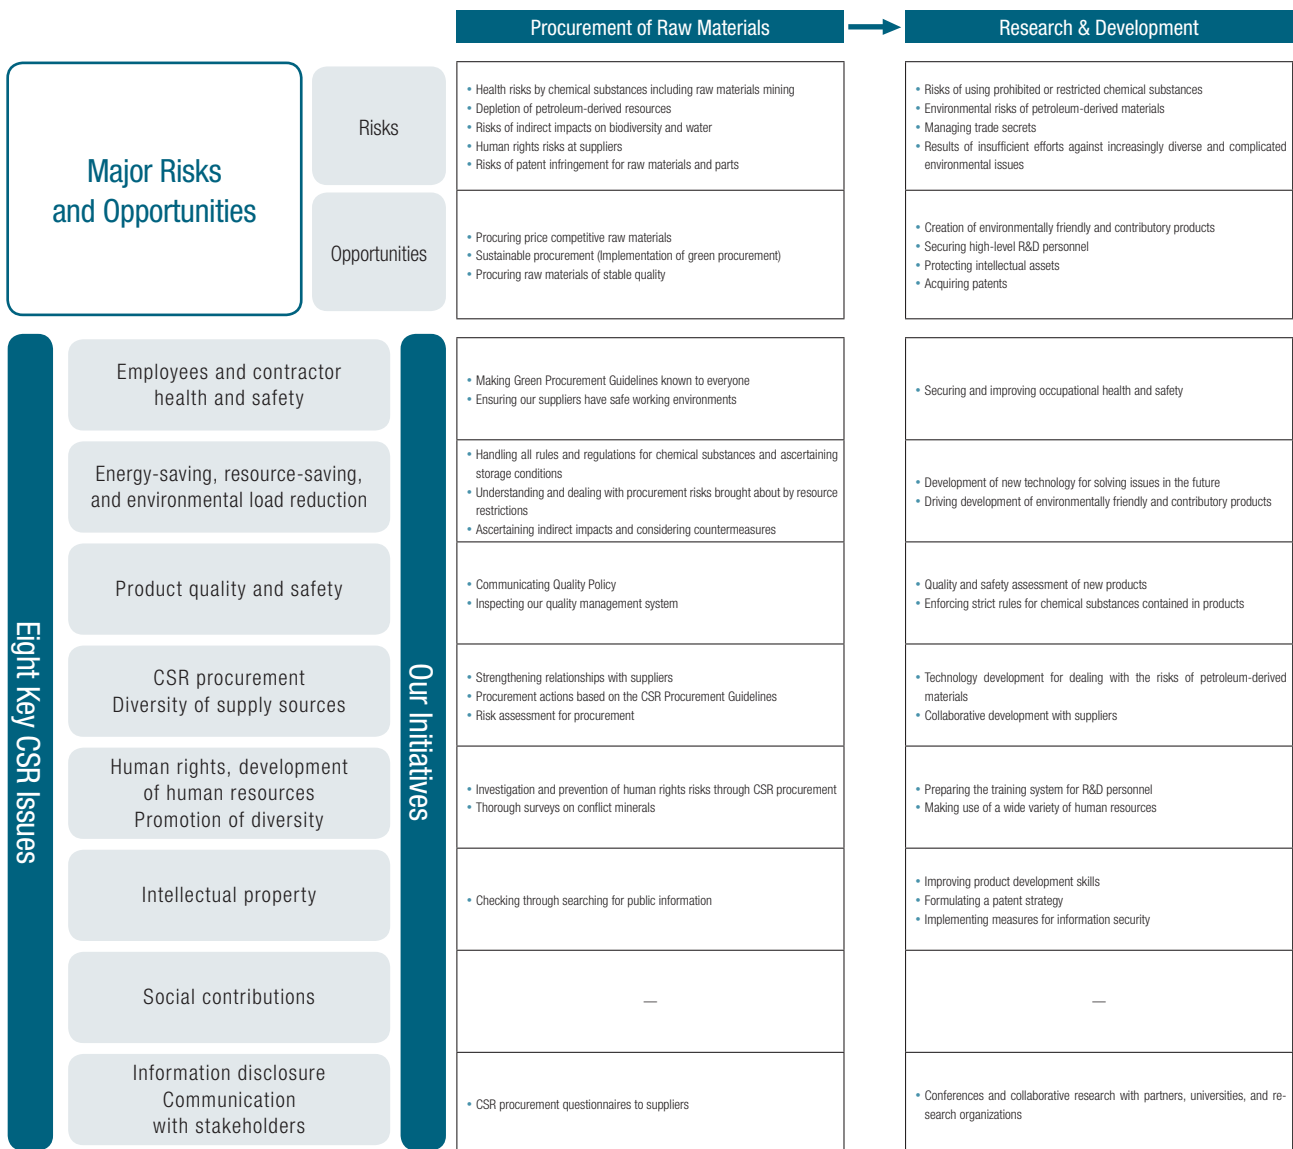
| | | Procurement of Raw Materials | Research & Development |
|---|---|---|---|
| Major Risks and Opportunities | Risks | • Health risks by chemical substances including raw materials mining<br>• Depletion of petroleum-derived resources<br>• Risks of indirect impacts on biodiversity and water<br>• Human rights risks at suppliers<br>• Risks of patent infringement for raw materials and parts | • Risks of using prohibited or restricted chemical substances<br>• Environmental risks of petroleum-derived materials<br>• Managing trade secrets<br>• Results of insufficient efforts against increasingly diverse and complicated environmental issues |
| | Opportunities | • Procuring price competitive raw materials<br>• Sustainable procurement (Implementation of green procurement)<br>• Procuring raw materials of stable quality | • Creation of environmentally friendly and contributory products<br>• Securing high-level R&D personnel<br>• Protecting intellectual assets<br>• Acquiring patents |
| Eight Key CSR Issues | Employees and contractor health and safety | • Making Green Procurement Guidelines known to everyone<br>• Ensuring our suppliers have safe working environments | • Securing and improving occupational health and safety |
| | Energy-saving, resource-saving, and environmental load reduction | • Handling all rules and regulations for chemical substances and ascertaining storage conditions<br>• Understanding and dealing with procurement risks brought about by resource restrictions<br>• Ascertaining indirect impacts and considering countermeasures | • Development of new technology for solving issues in the future<br>• Driving development of environmentally friendly and contributory products |
| | Product quality and safety | • Communicating Quality Policy<br>• Inspecting our quality management system | • Quality and safety assessment of new products<br>• Enforcing strict rules for chemical substances contained in products |
| | CSR procurement Diversity of supply sources | • Strengthening relationships with suppliers<br>• Procurement actions based on the CSR Procurement Guidelines<br>• Risk assessment for procurement | • Technology development for dealing with the risks of petroleum-derived materials<br>• Collaborative development with suppliers |
| | Human rights, development of human resources Promotion of diversity | • Investigation and prevention of human rights risks through CSR procurement<br>• Thorough surveys on conflict minerals | • Preparing the training system for R&D personnel<br>• Making use of a wide variety of human resources |
| | Intellectual property | • Checking through searching for public information | • Improving product development skills<br>• Formulating a patent strategy<br>• Implementing measures for information security |
| | Social contributions | — | — |
| | Information disclosure Communication with stakeholders | • CSR procurement questionnaires to suppliers | • Conferences and collaborative research with partners, universities, and research organizations |

Our Initiatives